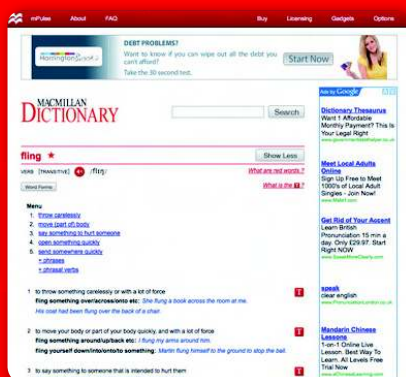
mPulses About FAQ Buy Licensing Gadgets Options

HomingtonSmith
DEBT PROBLEMS?
Want to know if you can wipe out all the debt you can't afford?
Take the 30 second test.
Start Now

MACMILLAN
DICTIONARY

Search

fling ★

Show Less

VERB [TRANSITIVE] /flɪŋ/

What are red words?
What is the ★?

Word Forms

Menu
1. throw carelessly
2. move (part of) body
3. say something to hurt someone
4. open something quickly
5. send somewhere quickly
+ phrases
+ phrasal verbs

1 to throw something carelessly or with a lot of force
fling something over/across/onto etc: She flung a book across the room at me.
His coat had been flung over the back of a chair.

2 to move your body or part of your body quickly, and with a lot of force
fling something around/up/back etc: I flung my arms around him.
fling yourself down/into/onto something: Martin flung himself to the ground to stop the ball.

3 to say something to someone that is intended to hurt them

Ads by Google

Dictionary Thesaurus
Want 1 Affordable Monthly Payment? This Is Your Legal Right
www.governmentdebthelper.co.uk

Meet Local Adults Online
Sign Up Free to Meet 1000's of Local Singles - Join Now!
www.Match.com

Get Rid of Your Accent
Learn British Pronunciation 15 min a day. Only £29.97. Start Right NOW
www.SpeakMoreClearly.com

speak
clear english
www.PronunciationLondon.co.uk

Mandarin Chinese Lessons
1-on-1 Online Live Lesson. Best Way To Learn. All Levels Free Trial Now
www.eChineseLearning.com